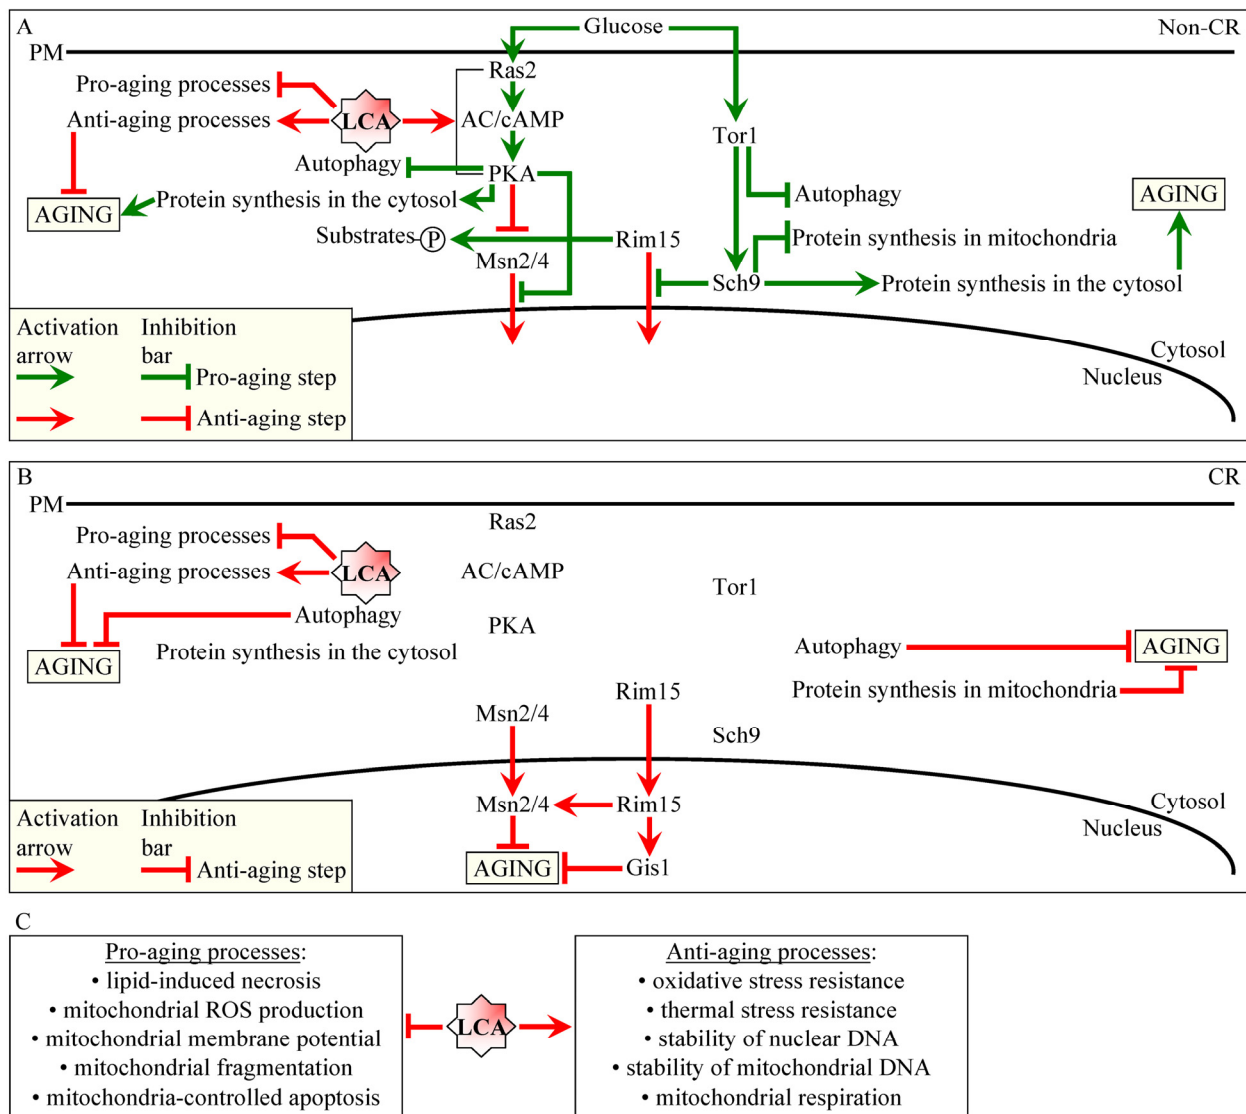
A
Glucose
Non-CR
PM
Ras2
Pro-aging processes
Anti-aging processes
LCA
AC/cAMP
Tor1
Autophagy
PKA
Autophagy
AGING
AGING
Protein synthesis in the cytosol
Substrates P
Rim15
Protein synthesis in mitochondria
Msn2/4
Sch9
Protein synthesis in the cytosol

Activation arrow
Inhibition bar
Pro-aging step
Anti-aging step
Cytosol
Nucleus

B
CR
PM
Ras2
Pro-aging processes
LCA
Anti-aging processes
AC/cAMP
Tor1
Autophagy
PKA
AGING
Protein synthesis in the cytosol
Autophagy
AGING
Protein synthesis in mitochondria
Rim15
Msn2/4
Sch9

Activation arrow
Inhibition bar
Anti-aging step
Msn2/4
Rim15
Cytosol
Nucleus
AGING
Gis1

C
Pro-aging processes:
• lipid-induced necrosis
• mitochondrial ROS production
• mitochondrial membrane potential
• mitochondrial fragmentation
• mitochondria-controlled apoptosis

LCA

Anti-aging processes:
• oxidative stress resistance
• thermal stress resistance
• stability of nuclear DNA
• stability of mitochondrial DNA
• mitochondrial respiration